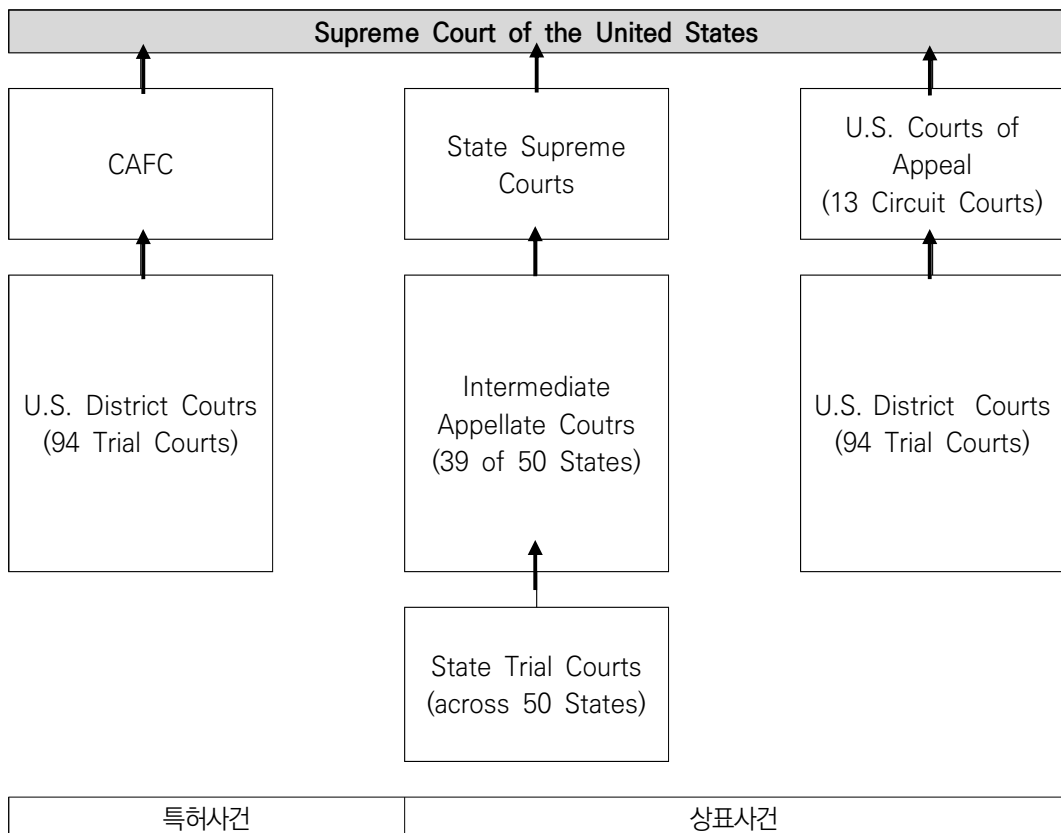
Supreme Court of the United States

CAFC

State Supreme Courts

U.S. Courts of Appeal (13 Circuit Courts)

U.S. District Coutrs (94 Trial Courts)

Intermediate Appellate Coutrs (39 of 50 States)

U.S. District Courts (94 Trial Courts)

State Trial Courts (across 50 States)

| 특허사건 | 상표사건 |
|---|---|